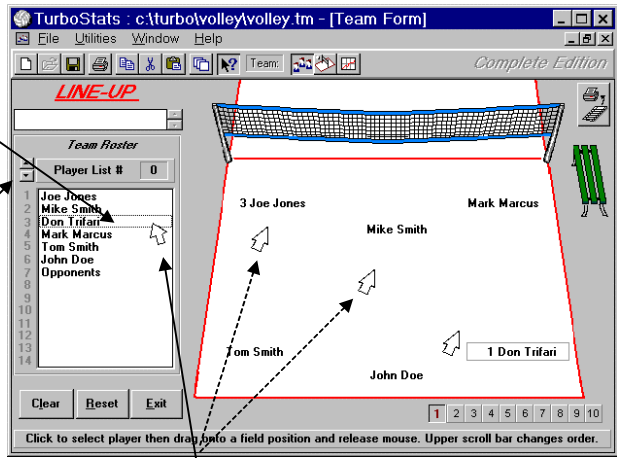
TurboStats : c:\turbo\volley\volley.tm - [Team Form]

File Utilities Window Help

Team:

Complete Edition

LINE-UP

Team Roster

Player List # 0

1 Joe Jones
2 Mike Smith
3 Don Trifari
4 Mark Marcus
5 Tom Smith
6 John Doe
7 Opponents
8
9
10
11
12
13
14

Clear Reset Exit

3 Joe Jones

Mark Marcus

Mike Smith

Tom Smith

1 Don Trifari

John Doe

1 2 3 4 5 6 7 8 9 10

Click to select player then drag onto a field position and release mouse. Upper scroll bar changes order.